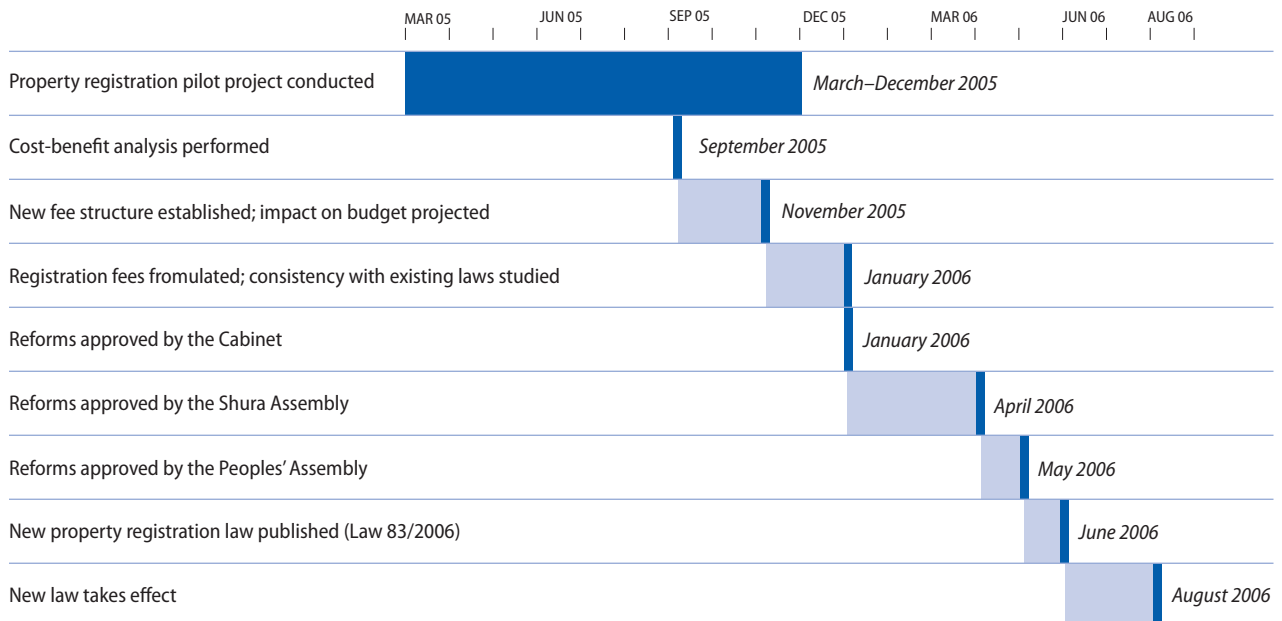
MAR 05 JUN 05 SEP 05 DEC 05 MAR 06 JUN 06 AUG 06

Property registration pilot project conducted
March–December 2005

Cost-benefit analysis performed
September 2005

New fee structure established; impact on budget projected
November 2005

Registration fees fromulated; consistency with existing laws studied
January 2006

Reforms approved by the Cabinet
January 2006

Reforms approved by the Shura Assembly
April 2006

Reforms approved by the Peoples' Assembly
May 2006

New property registration law published (Law 83/2006)
June 2006

New law takes effect
August 2006